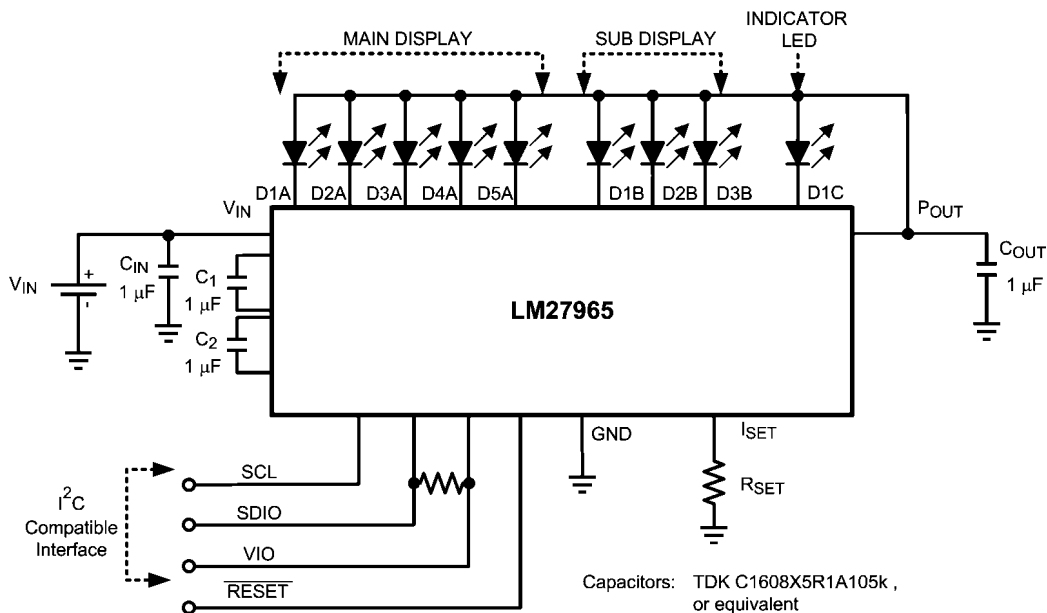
MAIN DISPLAY

SUB DISPLAY

INDICATOR LED

D1A D2A D3A D4A D5A D1B D2B D3B D1C

$V_{IN}$

$P_{OUT}$

$V_{IN}$

+

-

$C_{IN}$ 1 $\mu$F

$C_1$ 1 $\mu$F

$C_2$ 1 $\mu$F

LM27965

$C_{OUT}$ 1 $\mu$F

GND

$I_{SET}$

$R_{SET}$

$I^2C$ Compatible Interface

SCL

SDIO

VIO

$\overline{RESET}$

Capacitors: TDK C1608X5R1A105k , or equivalent